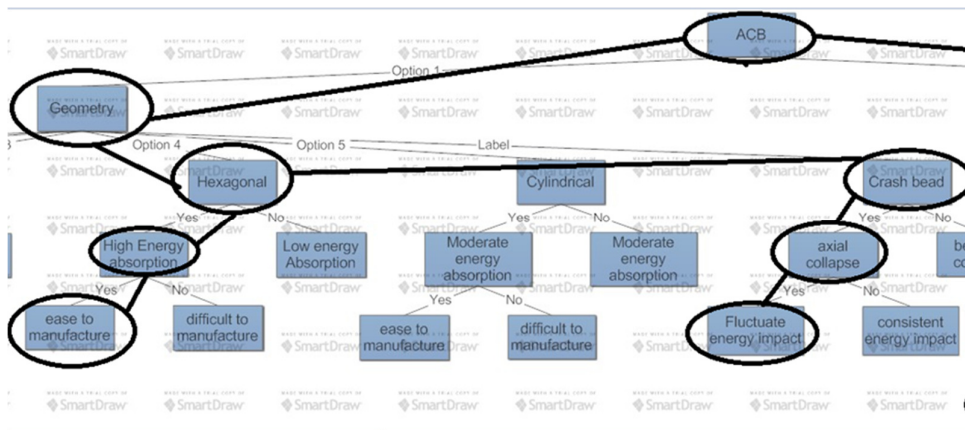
ACB

Option 1

Geometry

Option 4

Option 5

Label

Hexagonal

Cylindrical

Crash bead

Yes
No

Yes
No

Yes
No

High Energy absorption

Low energy Absorption

Moderate energy absorption

Moderate energy absorption

axial collapse

be
co

Yes
No

Yes
No

Yes
No

ease to manufacture

difficult to manufacture

ease to manufacture

difficult to manufacture

Fluctuate energy impact

consistent energy impact

SmartDraw